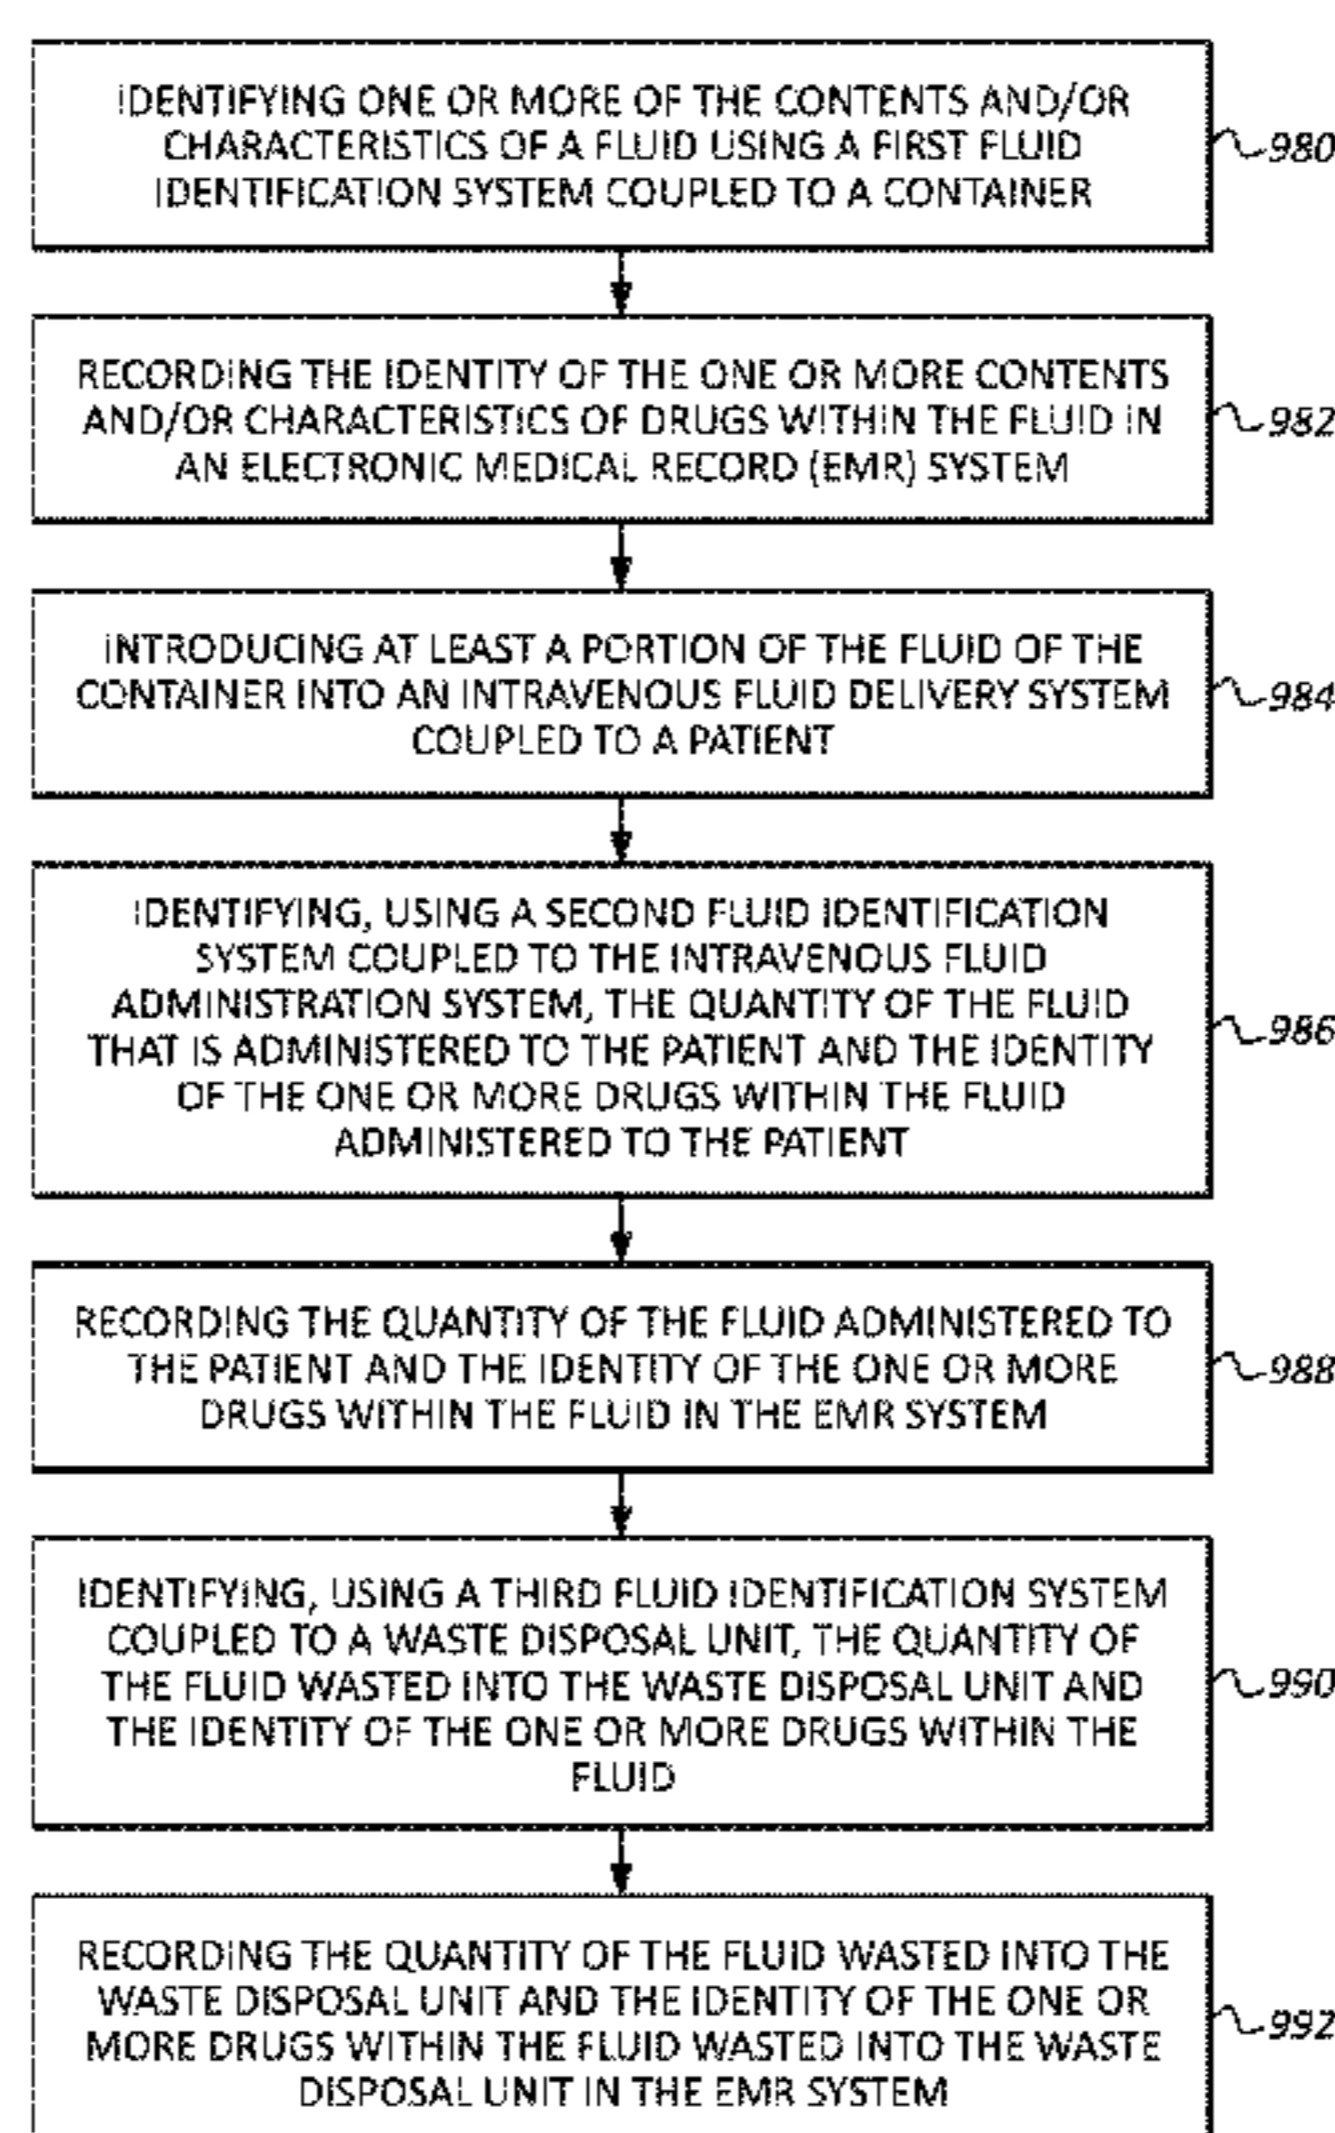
IDENTIFYING ONE OR MORE OF THE CONTENTS AND/OR CHARACTERISTICS OF A FLUID USING A FIRST FLUID IDENTIFICATION SYSTEM COUPLED TO A CONTAINER

980

RECORDING THE IDENTITY OF THE ONE OR MORE CONTENTS AND/OR CHARACTERISTICS OF DRUGS WITHIN THE FLUID IN AN ELECTRONIC MEDICAL RECORD (EMR) SYSTEM

982

INTRODUCING AT LEAST A PORTION OF THE FLUID OF THE CONTAINER INTO AN INTRAVENOUS FLUID DELIVERY SYSTEM COUPLED TO A PATIENT

984

IDENTIFYING, USING A SECOND FLUID IDENTIFICATION SYSTEM COUPLED TO THE INTRAVENOUS FLUID ADMINISTRATION SYSTEM, THE QUANTITY OF THE FLUID THAT IS ADMINISTERED TO THE PATIENT AND THE IDENTITY OF THE ONE OR MORE DRUGS WITHIN THE FLUID ADMINISTERED TO THE PATIENT

986

RECORDING THE QUANTITY OF THE FLUID ADMINISTERED TO THE PATIENT AND THE IDENTITY OF THE ONE OR MORE DRUGS WITHIN THE FLUID IN THE EMR SYSTEM

988

IDENTIFYING, USING A THIRD FLUID IDENTIFICATION SYSTEM COUPLED TO A WASTE DISPOSAL UNIT, THE QUANTITY OF THE FLUID WASTED INTO THE WASTE DISPOSAL UNIT AND THE IDENTITY OF THE ONE OR MORE DRUGS WITHIN THE FLUID

990

RECORDING THE QUANTITY OF THE FLUID WASTED INTO THE WASTE DISPOSAL UNIT AND THE IDENTITY OF THE ONE OR MORE DRUGS WITHIN THE FLUID WASTED INTO THE WASTE DISPOSAL UNIT IN THE EMR SYSTEM

992